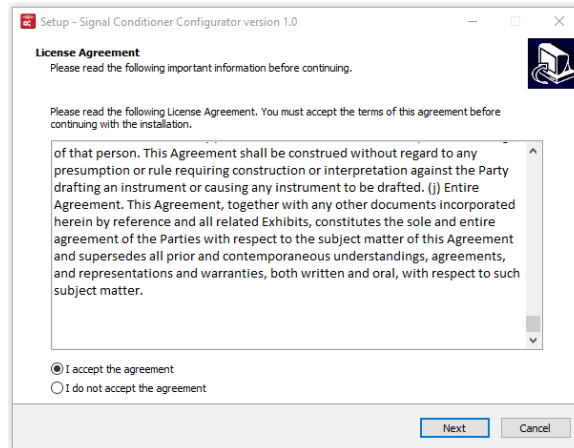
Setup - Signal Conditioner Configurator version 1.0

License Agreement
Please read the following important information before continuing.

Please read the following License Agreement. You must accept the terms of this agreement before continuing with the installation.

of that person. This Agreement shall be construed without regard to any presumption or rule requiring construction or interpretation against the Party drafting an instrument or causing any instrument to be drafted. (j) Entire Agreement. This Agreement, together with any other documents incorporated herein by reference and all related Exhibits, constitutes the sole and entire agreement of the Parties with respect to the subject matter of this Agreement and supersedes all prior and contemporaneous understandings, agreements, and representations and warranties, both written and oral, with respect to such subject matter.

I accept the agreement
I do not accept the agreement

Next
Cancel